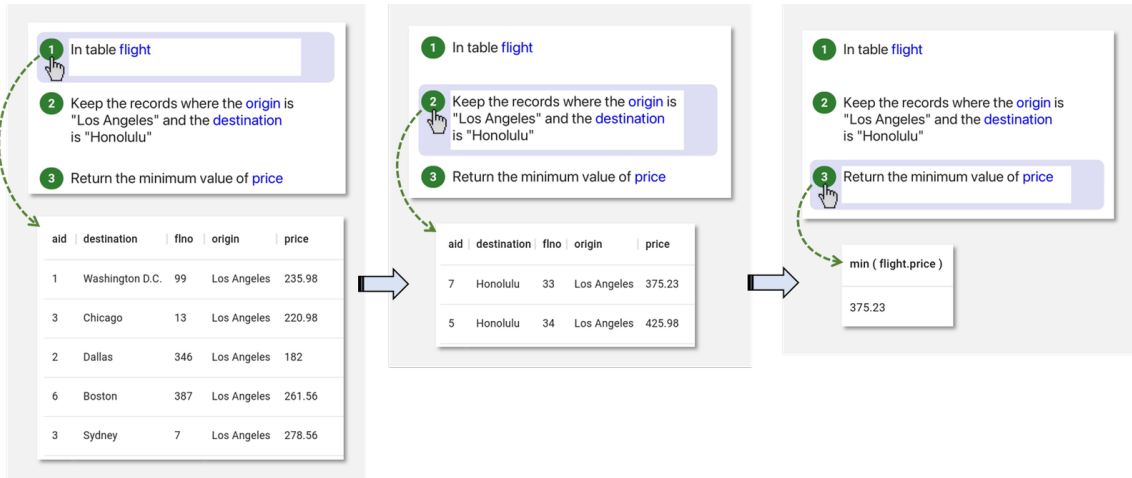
1 In table flight

2 Keep the records where the origin is "Los Angeles" and the destination is "Honolulu"

3 Return the minimum value of price

| aid | destination | flno | origin | price |
|---|---|---|---|---|
| 1 | Washington D.C. | 99 | Los Angeles | 235.98 |
| 3 | Chicago | 13 | Los Angeles | 220.98 |
| 2 | Dallas | 346 | Los Angeles | 182 |
| 6 | Boston | 387 | Los Angeles | 261.56 |
| 3 | Sydney | 7 | Los Angeles | 278.56 |

1 In table flight

2 Keep the records where the origin is "Los Angeles" and the destination is "Honolulu"

3 Return the minimum value of price

| aid | destination | flno | origin | price |
|---|---|---|---|---|
| 7 | Honolulu | 33 | Los Angeles | 375.23 |
| 5 | Honolulu | 34 | Los Angeles | 425.98 |

1 In table flight

2 Keep the records where the origin is "Los Angeles" and the destination is "Honolulu"

3 Return the minimum value of price

| min ( flight.price ) |
|---|
| 375.23 |